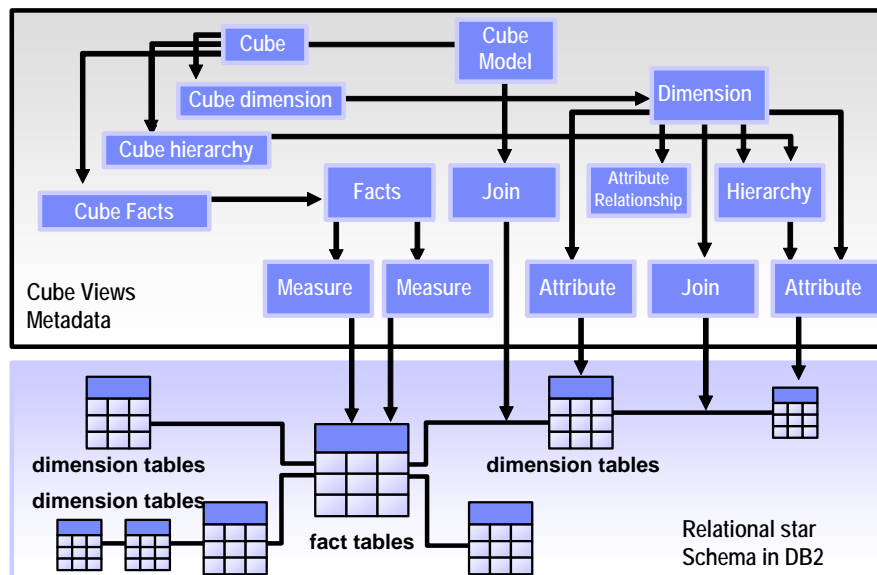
Cube

Cube Model

Cube dimension

Dimension

Cube hierarchy

Cube Facts

Facts

Join

Attribute Relationship

Hierarchy

Measure

Measure

Attribute

Join

Attribute

Cube Views Metadata

dimension tables

dimension tables

dimension tables

fact tables

Relational star Schema in DB2